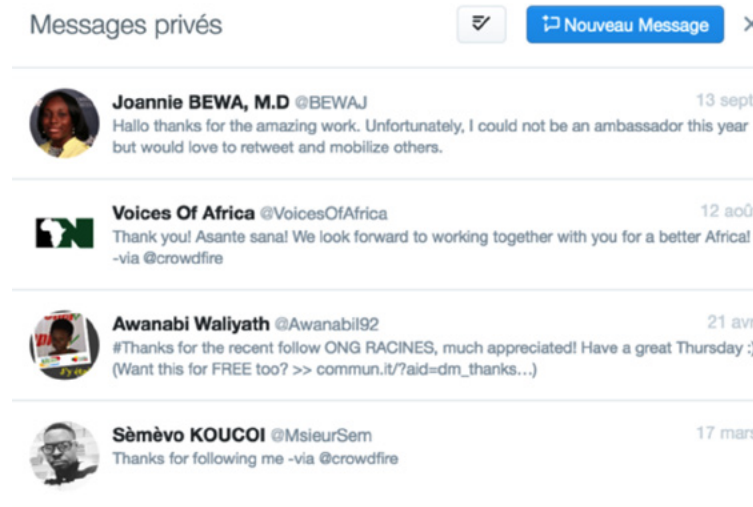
Messages privés

Nouveau Message

Joannie BEWA, M.D @BEWAJ
13 sept
Hallo thanks for the amazing work. Unfortunately, I could not be an ambassador this year but would love to retweet and mobilize others.

Voices Of Africa @VoicesOfAfrica
12 aoû
Thank you! Asante sana! We look forward to working together with you for a better Africa! -via @crowdfire

Awanabi Waliyath @Awanabil92
21 avr
#Thanks for the recent follow ONG RACINES, much appreciated! Have a great Thursday :) (Want this for FREE too? >> commun.it/?aid=dm_thanks...)

Sèmèvo KOUCOI @MsieurSem
17 mars
Thanks for following me -via @crowdfire